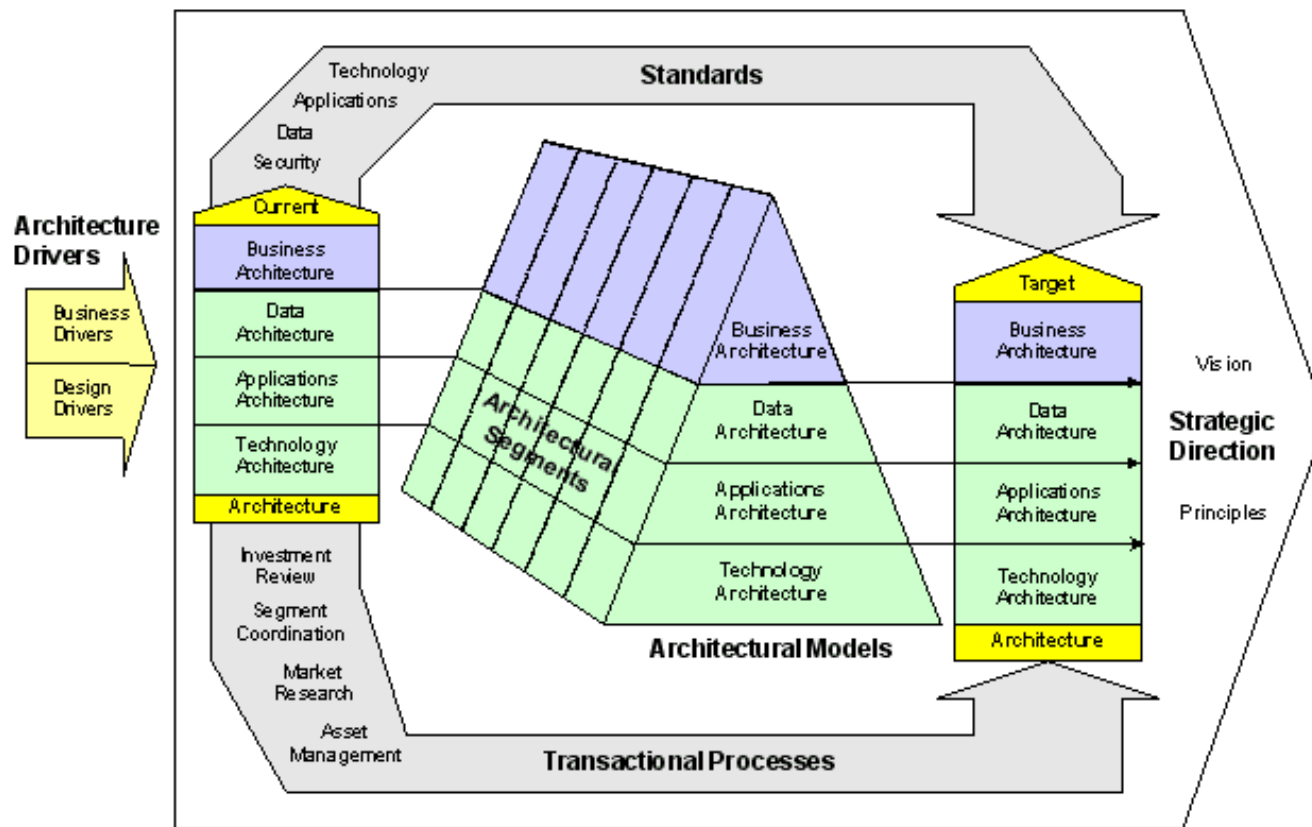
Technology
Applications
Data
Security

Standards

Architecture Drivers

Business Drivers

Design Drivers

Current
Business Architecture
Data Architecture
Applications Architecture
Technology Architecture
Architecture

Architectural Segments

Business Architecture
Data Architecture
Applications Architecture
Technology Architecture

Architectural Models

Target
Business Architecture
Data Architecture
Applications Architecture
Technology Architecture
Architecture

Vision

Strategic Direction

Principles

Investment Review
Segment Coordination
Market Research
Asset Management

Transactional Processes